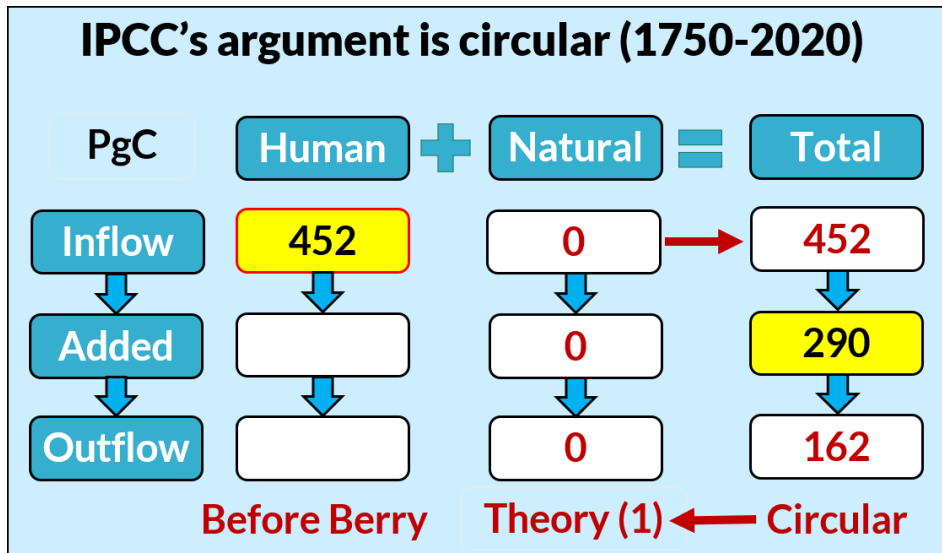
IPCC's argument is circular (1750-2020)

| PgC | Human | Natural | Total |
|---|---|---|---|
| Inflow | 452 | 0 | 452 |
| Added | | 0 | 290 |
| Outflow | | 0 | 162 |

Before Berry

Theory (1)

Circular